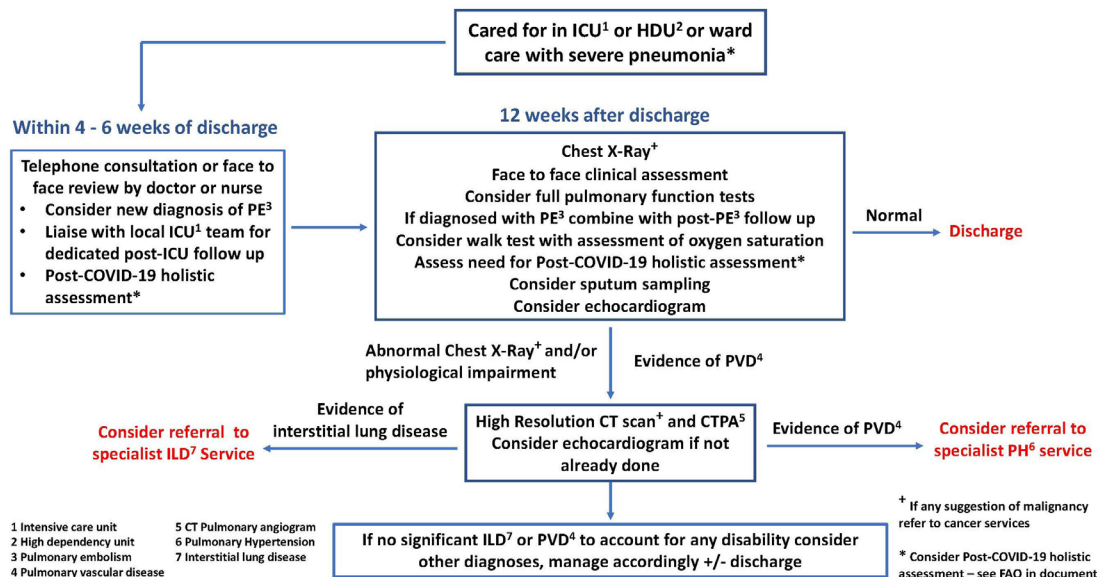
Cared for in ICU$^1$ or HDU$^2$ or ward care with severe pneumonia*

Within 4 - 6 weeks of discharge

Telephone consultation or face to face review by doctor or nurse
• Consider new diagnosis of PE$^3$
• Liaise with local ICU$^1$ team for dedicated post-ICU follow up
• Post-COVID-19 holistic assessment*

12 weeks after discharge

Chest X-Ray$^+$
Face to face clinical assessment
Consider full pulmonary function tests
If diagnosed with PE$^3$ combine with post-PE$^3$ follow up
Consider walk test with assessment of oxygen saturation
Assess need for Post-COVID-19 holistic assessment*
Consider sputum sampling
Consider echocardiogram

Normal

Discharge

Abnormal Chest X-Ray$^+$ and/or physiological impairment

Evidence of PVD$^4$

Evidence of interstitial lung disease

Consider referral to specialist ILD$^7$ Service

High Resolution CT scan$^+$ and CTPA$^5$
Consider echocardiogram if not already done

Evidence of PVD$^4$

Consider referral to specialist PH$^6$ service

1 Intensive care unit
2 High dependency unit
3 Pulmonary embolism
4 Pulmonary vascular disease

5 CT Pulmonary angiogram
6 Pulmonary Hypertension
7 Interstitial lung disease

If no significant ILD$^7$ or PVD$^4$ to account for any disability consider other diagnoses, manage accordingly +/- discharge

$^+$ If any suggestion of malignancy refer to cancer services

* Consider Post-COVID-19 holistic assessment – see FAQ in document